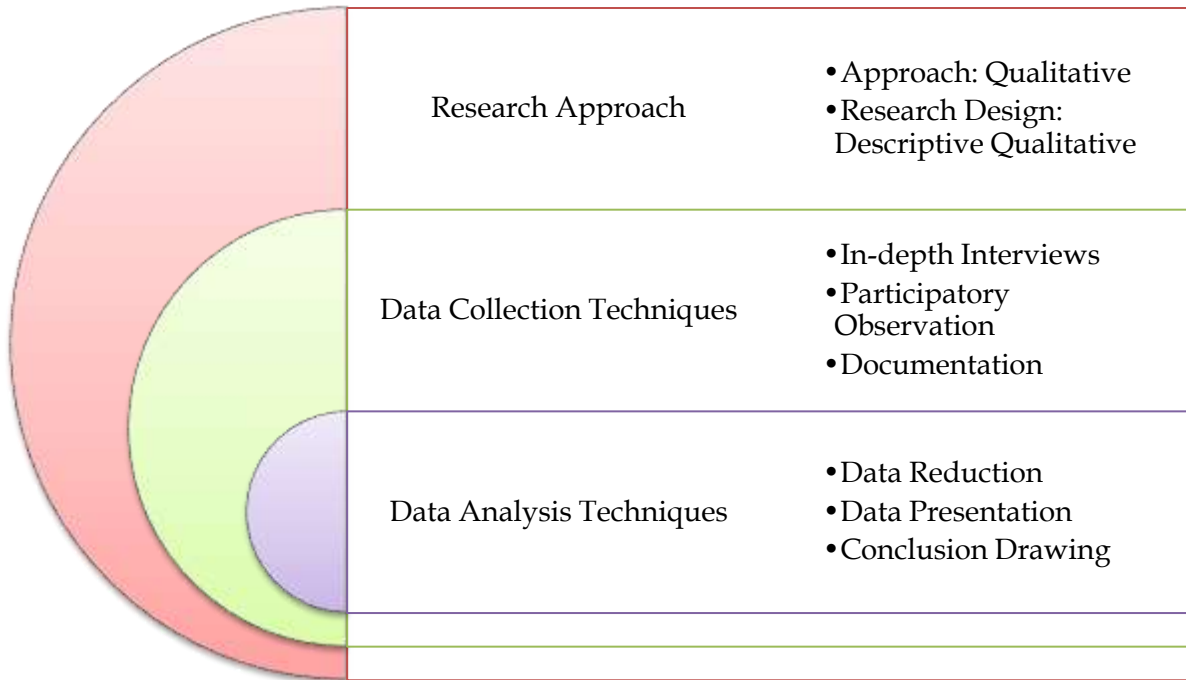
Research Approach

- Approach: Qualitative
- Research Design: Descriptive Qualitative

Data Collection Techniques

- In-depth Interviews
- Participatory Observation
- Documentation

Data Analysis Techniques

- Data Reduction
- Data Presentation
- Conclusion Drawing